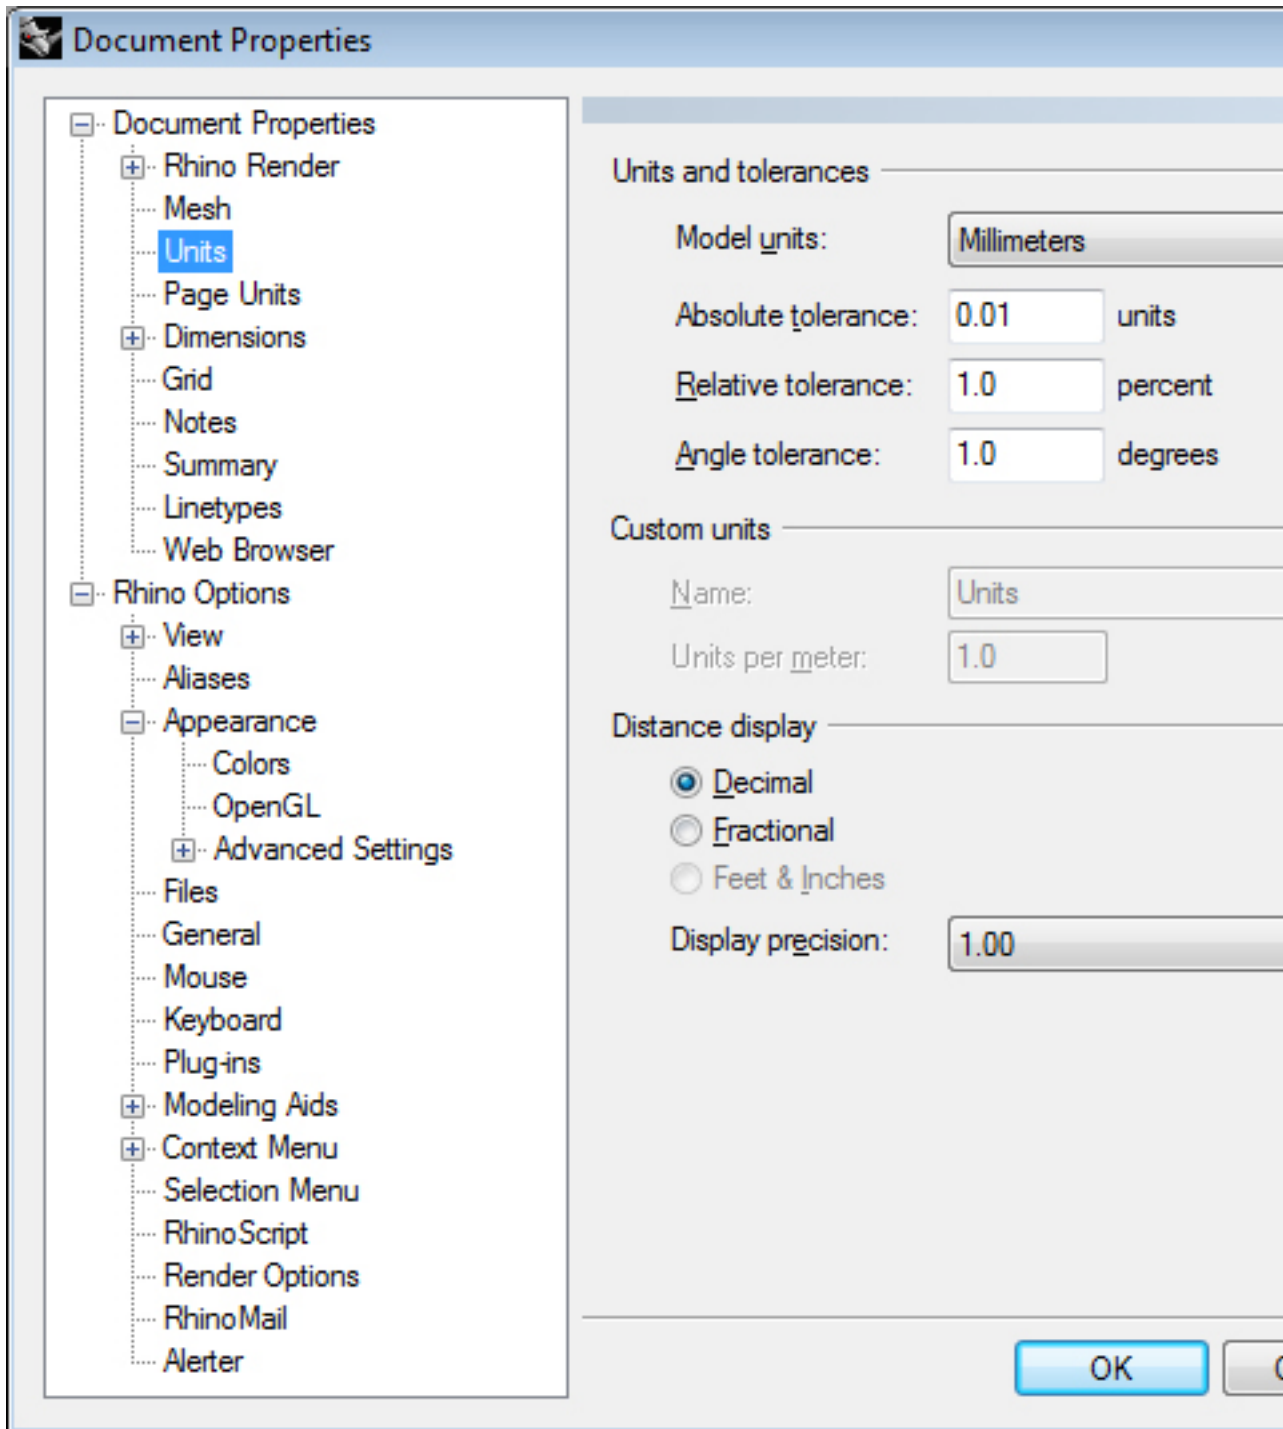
Document Properties

Document Properties
Rhino Render
Mesh
Units
Page Units
Dimensions
Grid
Notes
Summary
Linetypes
Web Browser
Rhino Options
View
Aliases
Appearance
Colors
OpenGL
Advanced Settings
Files
General
Mouse
Keyboard
Plug-ins
Modeling Aids
Context Menu
Selection Menu
RhinoScript
Render Options
RhinoMail
Alerter

Units and tolerances
Model units: Millimeters
Absolute tolerance: 0.01 units
Relative tolerance: 1.0 percent
Angle tolerance: 1.0 degrees

Custom units
Name: Units
Units per meter: 1.0

Distance display
Decimal
Fractional
Feet & Inches
Display precision: 1.00

OK
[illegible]